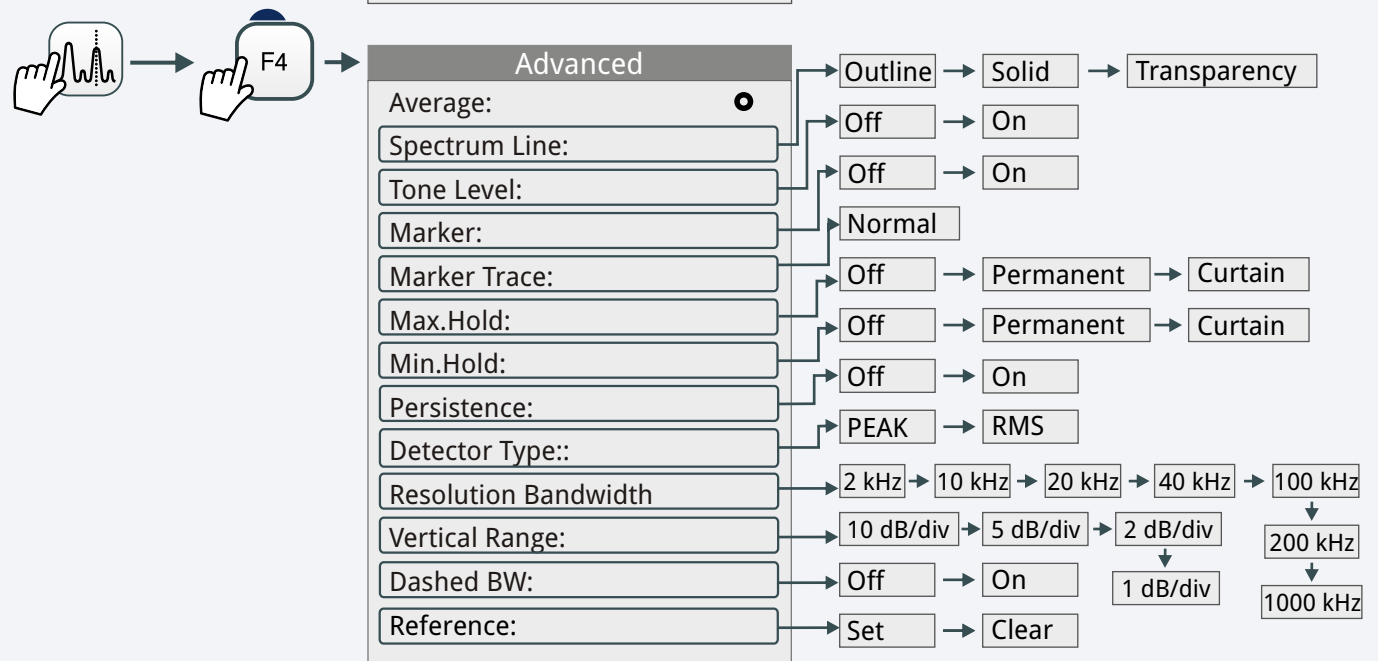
F4

Advanced
Average:
Spectrum Line:
Tone Level:
Marker:
Marker Trace:
Max.Hold:
Min.Hold:
Persistence:
Detector Type::
Resolution Bandwidth
Vertical Range:
Dashed BW:
Reference:

Outline → Solid → Transparency
Off → On
Off → On
Normal
Off → Permanent → Curtain
Off → Permanent → Curtain
Off → On
PEAK → RMS
2 kHz → 10 kHz → 20 kHz → 40 kHz → 100 kHz → 200 kHz → 1000 kHz
10 dB/div → 5 dB/div → 2 dB/div → 1 dB/div
Off → On
Set → Clear